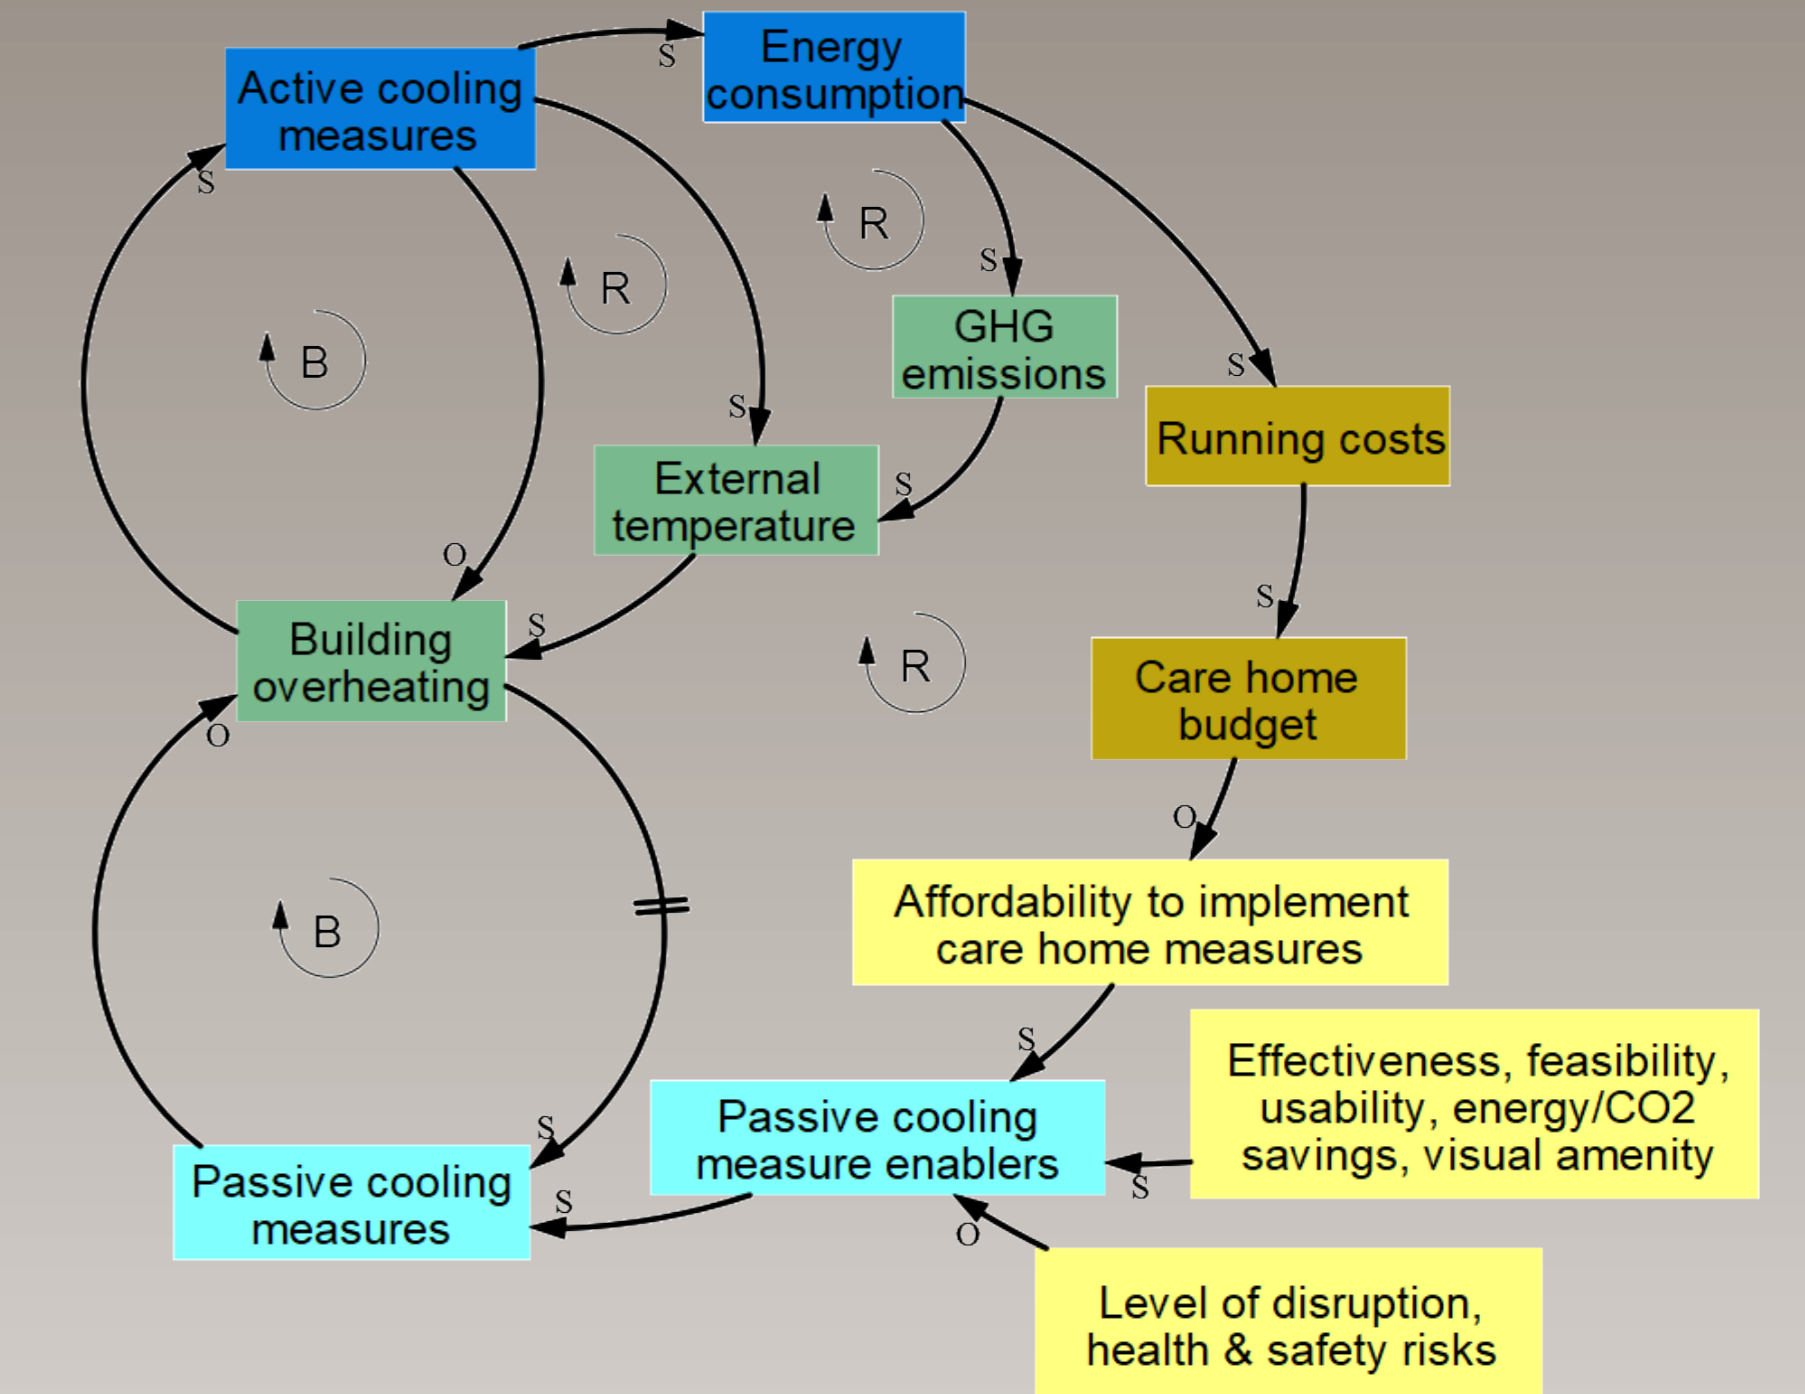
Active cooling measures

S

Energy consumption

S

S

R

S

GHG emissions

R

S

B

S

Running costs

S

External temperature

S

O

S

Building overheating

R

Care home budget

O

O

B

Affordability to implement care home measures

S

Effectiveness, feasibility, usability, energy/CO2 savings, visual amenity

Passive cooling measure enablers

S

S

Passive cooling measures

S

O

Level of disruption, health & safety risks